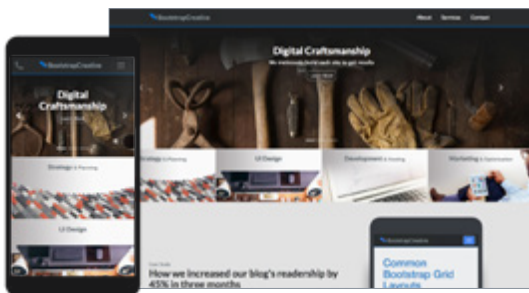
BootstrapCreative

About Services Contact

Digital Craftsmanship

We meticulously build each site to get results

Strategy & Planning

UI Design

Development & Hosting

Marketing & Optimization

Case Study

How we increased our blog's readership by 45% in three months

BootstrapCreative

Common Bootstrap Grid Layouts

BootstrapCreative

Digital Craftsmanship

Strategy & Planning

UI Design